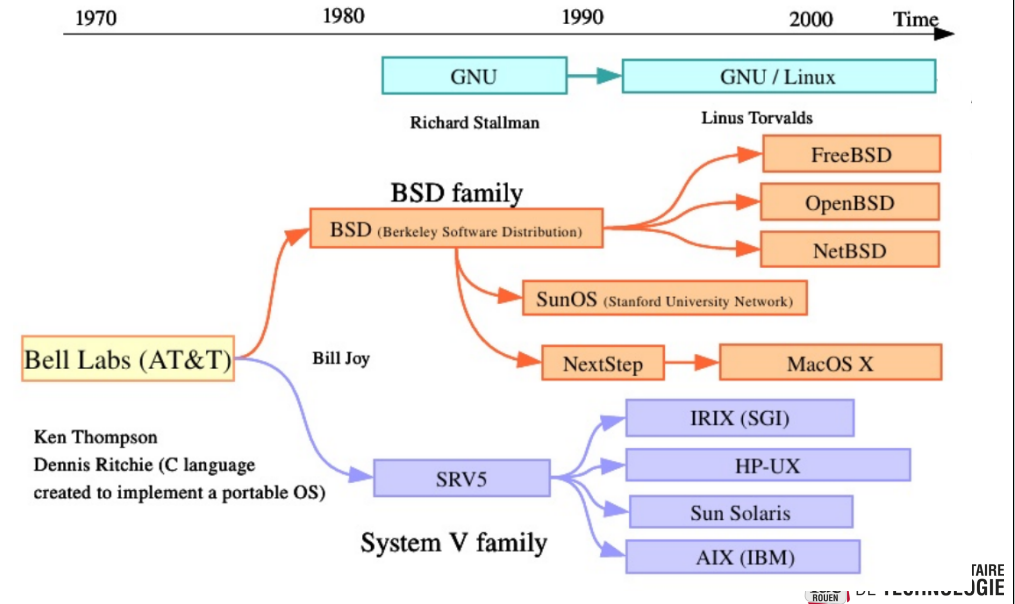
1970 1980 1990 2000 Time

GNU

GNU / Linux

Richard Stallman

Linus Torvalds

FreeBSD

BSD family

BSD (Berkeley Software Distribution)

OpenBSD

NetBSD

SunOS (Stanford University Network)

Bell Labs (AT&T)

Bill Joy

NextStep

MacOS X

IRIX (SGI)

Ken Thompson

Dennis Ritchie (C language created to implement a portable OS)

SRV5

HP-UX

Sun Solaris

System V family

AIX (IBM)

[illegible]TAIRE

ROUEN DE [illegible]OGIE